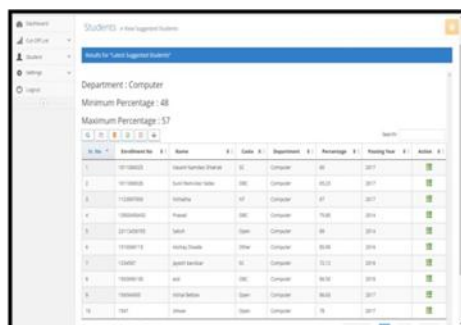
Dashboard
Cut Off List
Student
Settings
Logout

Students » View Suggested Students

Results for "Latest Suggested Students"

Department : Computer

Minimum Percentage : 48

Maximum Percentage : 57

Search:

| Sr. No. | Enrollment No. | Name | Caste | Department | Percentage | Passing Year | Action |
|---|---|---|---|---|---|---|---|
| 1 | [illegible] | Vasant Namdeo Sharan | SC | Computer | 49 | 2017 | |
| 2 | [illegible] | Sunil Ramrao Salve | OBC | Computer | 55.2 | 2017 | |
| 3 | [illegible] | Vishakha | NT | Computer | 47 | 2017 | |
| 4 | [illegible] | Prasad | OBC | Computer | 75.66 | 2016 | |
| 5 | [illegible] | Satish | Open | Computer | 56 | 2016 | |
| 6 | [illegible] | Akshay Dwade | Other | Computer | 50.9 | 2016 | |
| 7 | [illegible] | Jayesh Kamble | SC | Computer | 52.3 | 2016 | |
| 8 | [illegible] | asd | OBC | Computer | 56.8 | 2016 | |
| 9 | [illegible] | Vishal Bellare | Open | Computer | 56.6 | 2017 | |
| 10 | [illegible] | Shivan | Open | Computer | 76 | 2017 | |